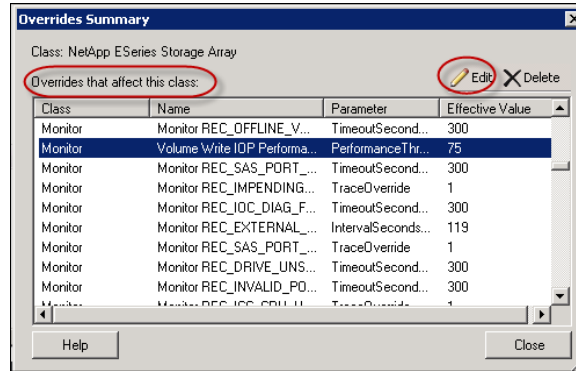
Overrides Summary

Class: NetApp ESeries Storage Array

Overrides that affect this class:

Edit Delete

| Class | Name | Parameter | Effective Value |
|---|---|---|---|
| Monitor | Monitor REC_OFFLINE_V... | TimeoutSecond... | 300 |
| Monitor | Volume Write IOP Performa... | PerformanceThr... | 75 |
| Monitor | Monitor REC_SAS_PORT_... | TimeoutSecond... | 300 |
| Monitor | Monitor REC_IMPENDING... | TraceOverride | 1 |
| Monitor | Monitor REC_IOC_DIAG_F... | TimeoutSecond... | 300 |
| Monitor | Monitor REC_EXTERNAL_... | IntervalSecond... | 119 |
| Monitor | Monitor REC_SAS_PORT_... | TraceOverride | 1 |
| Monitor | Monitor REC_DRIVE_UNS... | TimeoutSecond... | 300 |
| Monitor | Monitor REC_INVALID_PO... | TimeoutSecond... | 300 |
| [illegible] | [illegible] | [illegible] | 1 |

Help Close